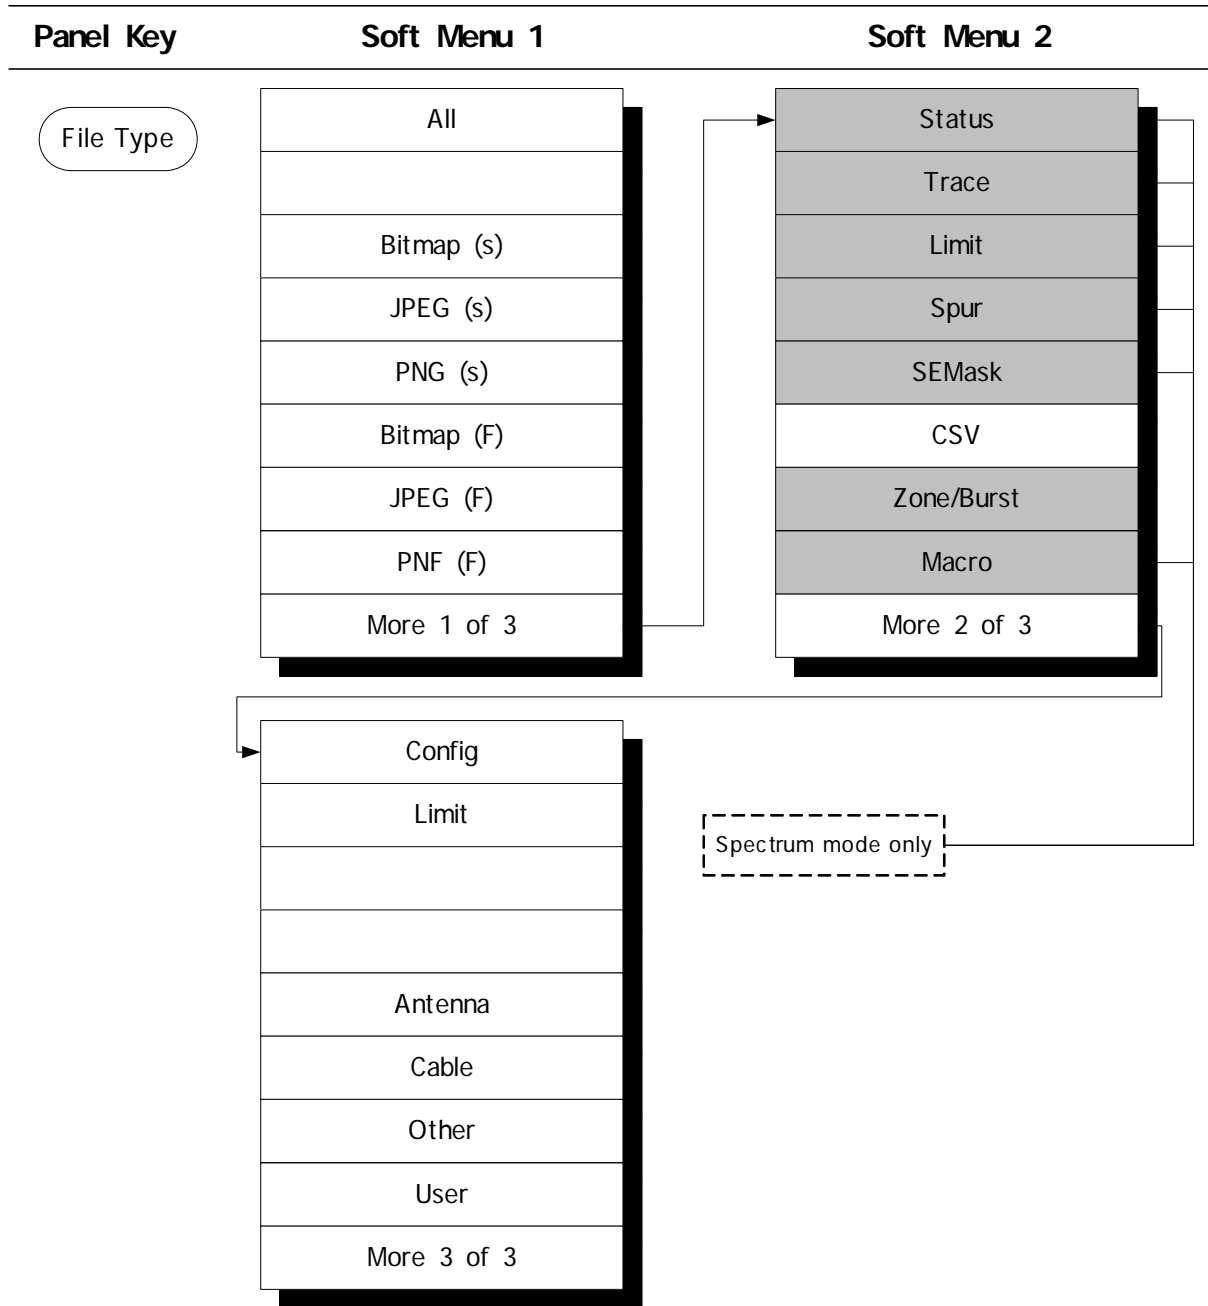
Panel Key

Soft Menu 1

Soft Menu 2

File Type

All

Bitmap (s)

JPEG (s)

PNG (s)

Bitmap (F)

JPEG (F)

PNF (F)

More 1 of 3

Status

Trace

Limit

Spur

SEMask

CSV

Zone/Burst

Macro

More 2 of 3

Config

Limit

Antenna

Cable

Other

User

More 3 of 3

Spectrum mode only